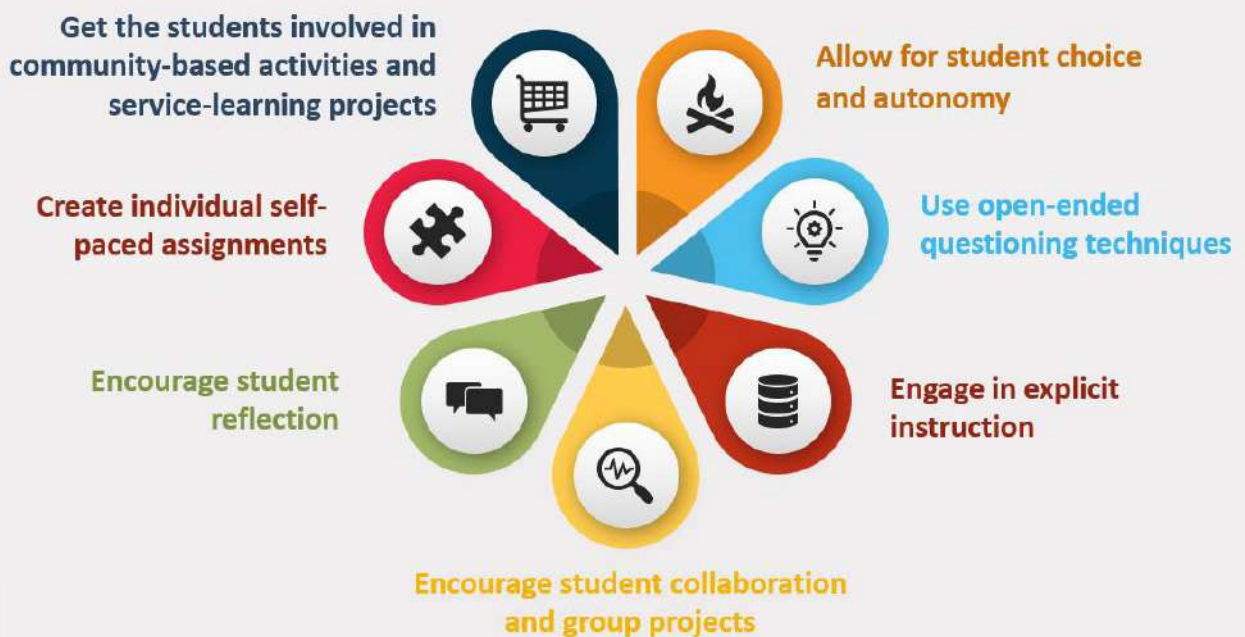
Get the students involved in community-based activities and service-learning projects

Allow for student choice and autonomy

Create individual self-paced assignments

Use open-ended questioning techniques

Encourage student reflection

Engage in explicit instruction

Encourage student collaboration and group projects